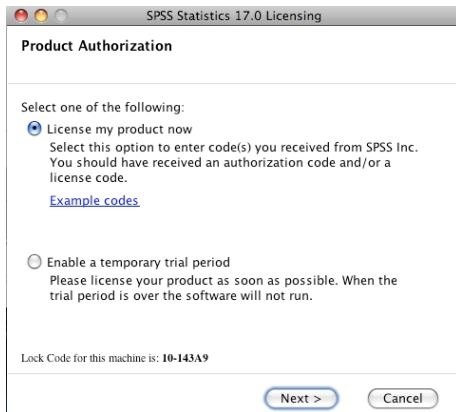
SPSS Statistics 17.0 Licensing

Product Authorization

Select one of the following:

License my product now

Select this option to enter code(s) you received from SPSS Inc. You should have received an authorization code and/or a license code.

Example codes

Enable a temporary trial period

Please license your product as soon as possible. When the trial period is over the software will not run.

Lock Code for this machine is: 10-143A9

Next >

Cancel